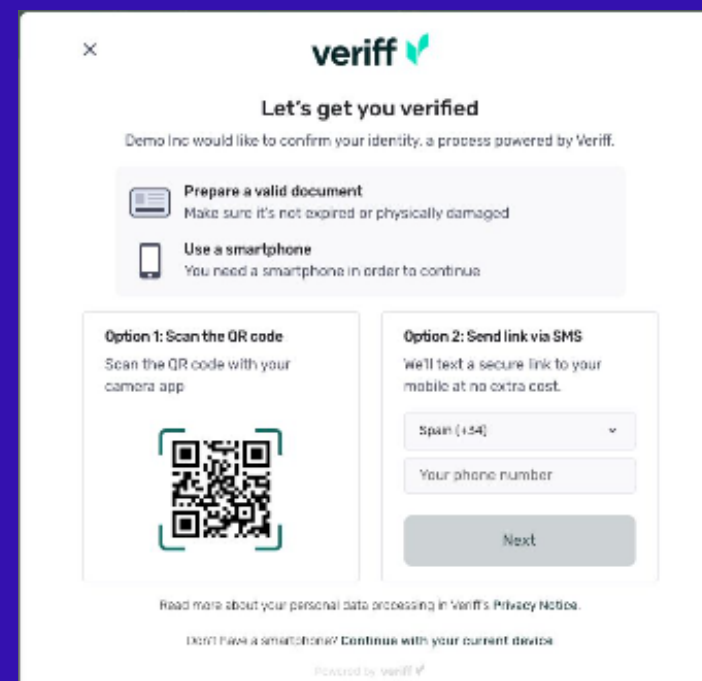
×

veriff

Let's get you verified

Demo Inc would like to confirm your identity, a process powered by Veriff.

Prepare a valid document
Make sure it's not expired or physically damaged

Use a smartphone
You need a smartphone in order to continue

Option 1: Scan the QR code
Scan the QR code with your camera app

Option 2: Send link via SMS
We'll text a secure link to your mobile at no extra cost.

Spain (+34)

Your phone number

Next

Read more about your personal data processing in Veriff's Privacy Notice.

Don't have a smartphone? Continue with your current device

Powered by veriff